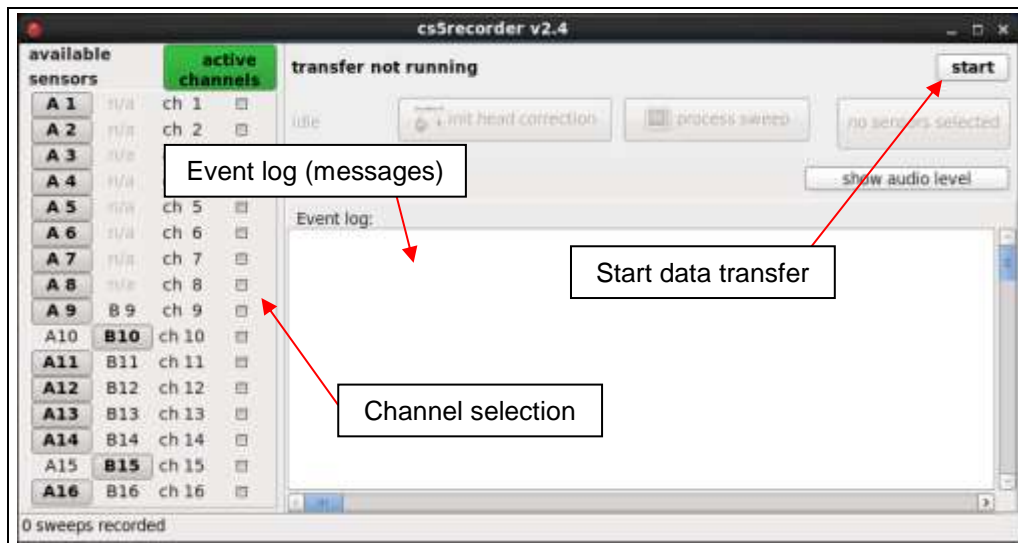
cs5recorder v2.4

available sensors

active channels

transfer not running

start

idle

init head correction

process sweep

no sensors selected

show audio level

Event log:

| | | | |
|---|---|---|---|
| A 1 | n/a | ch 1 | |
| A 2 | n/a | ch 2 | |
| A 3 | n/a | | |
| A 4 | n/a | | |
| A 5 | n/a | ch 5 | |
| A 6 | n/a | ch 6 | |
| A 7 | n/a | ch 7 | |
| A 8 | n/a | ch 8 | |
| A 9 | B 9 | ch 9 | |
| A10 | B10 | ch 10 | |
| A11 | B11 | ch 11 | |
| A12 | B12 | ch 12 | |
| A13 | B13 | ch 13 | |
| A14 | B14 | ch 14 | |
| A15 | B15 | ch 15 | |
| A16 | B16 | ch 16 | |

0 sweeps recorded

Event log (messages)

Start data transfer

Channel selection